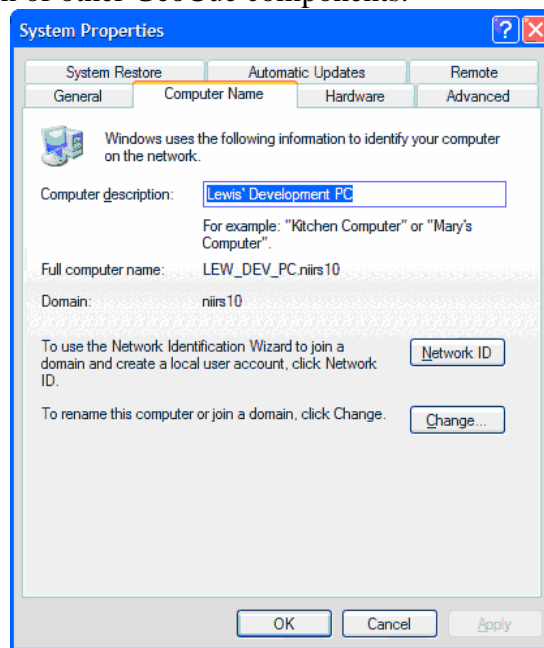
System Properties

System Restore | Automatic Updates | Remote
General | Computer Name | Hardware | Advanced

Windows uses the following information to identify your computer on the network.

Computer description: Lewis' Development PC

For example: "Kitchen Computer" or "Mary's Computer".

Full computer name: LEW_DEV_PC.niirs10

Domain: niirs10

To use the Network Identification Wizard to join a domain and create a local user account, click Network ID.

Network ID

To rename this computer or join a domain, click Change.

Change...

OK Cancel Apply